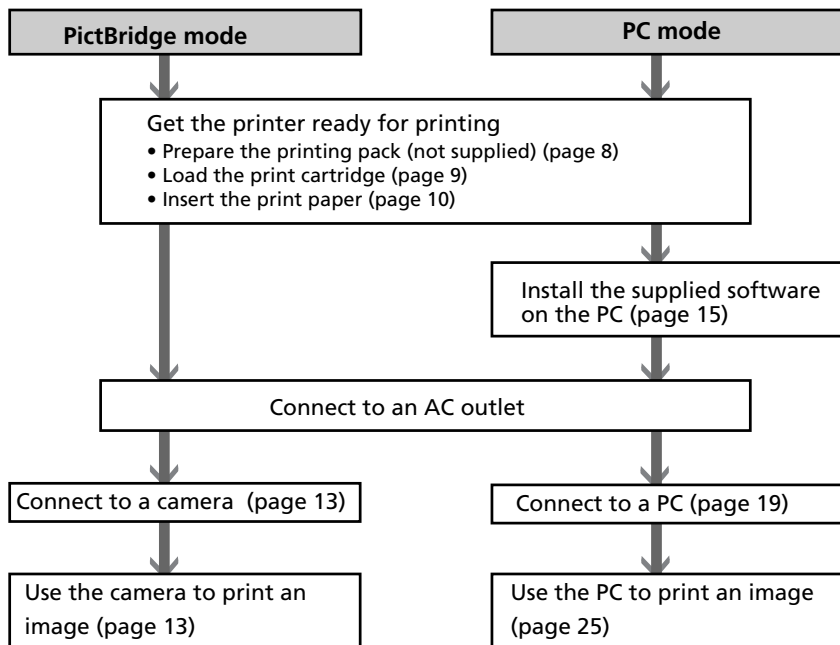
PictBridge mode

PC mode

Get the printer ready for printing
• Prepare the printing pack (not supplied) (page 8)
• Load the print cartridge (page 9)
• Insert the print paper (page 10)

Install the supplied software on the PC (page 15)

Connect to an AC outlet

Connect to a camera (page 13)

Connect to a PC (page 19)

Use the camera to print an image (page 13)

Use the PC to print an image (page 25)